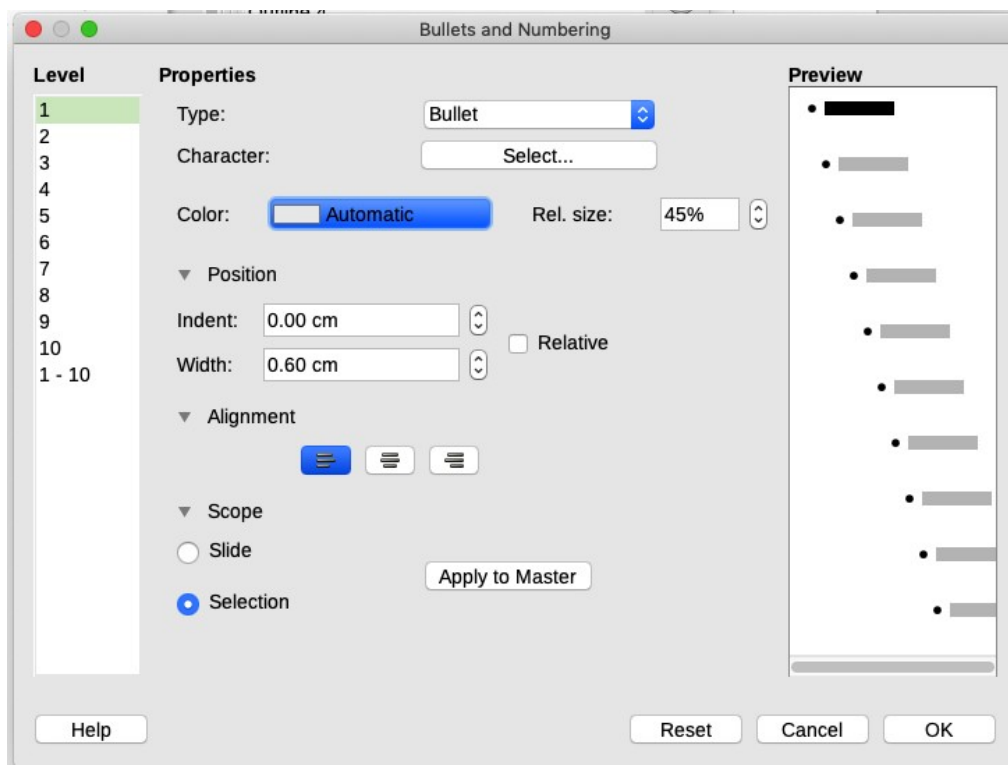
Bullets and Numbering

Level
1
2
3
4
5
6
7
8
9
10
1 - 10

Properties

Type: Bullet

Character: Select...

Color: Automatic

Rel. size: 45%

Position

Indent: 0.00 cm

Width: 0.60 cm

Relative

Alignment

Scope

Slide

Selection

Apply to Master

Preview

Help

Reset

Cancel

OK